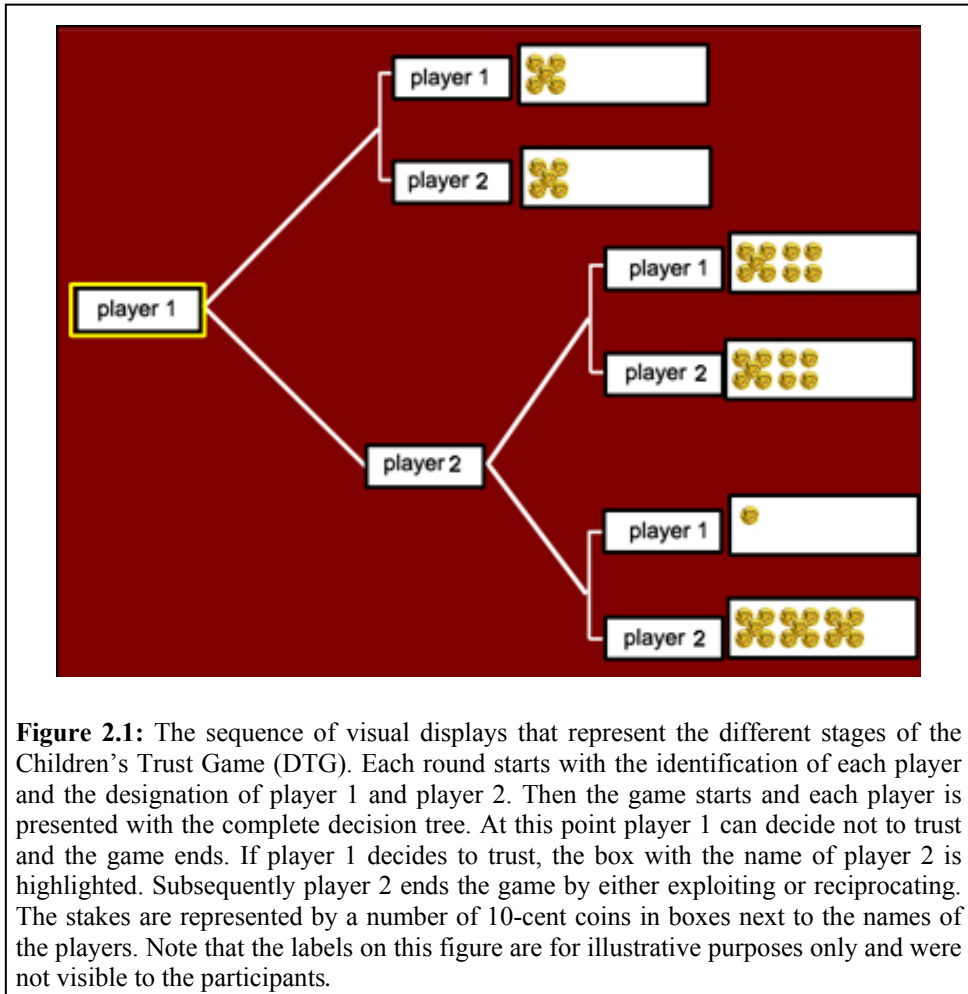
player 1

player 2

player 1

player 1

player 2

player 2

player 1

player 2

**Figure 2.1:** The sequence of visual displays that represent the different stages of the Children's Trust Game (DTG). Each round starts with the identification of each player and the designation of player 1 and player 2. Then the game starts and each player is presented with the complete decision tree. At this point player 1 can decide not to trust and the game ends. If player 1 decides to trust, the box with the name of player 2 is highlighted. Subsequently player 2 ends the game by either exploiting or reciprocating. The stakes are represented by a number of 10-cent coins in boxes next to the names of the players. Note that the labels on this figure are for illustrative purposes only and were not visible to the participants.